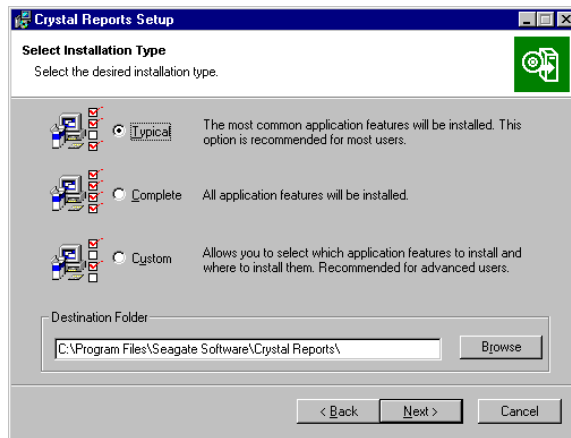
Crystal Reports Setup

Select Installation Type

Select the desired installation type.

Typical

The most common application features will be installed. This option is recommended for most users.

Complete

All application features will be installed.

Custom

Allows you to select which application features to install and where to install them. Recommended for advanced users.

Destination Folder

C:\Program Files\Seagate Software\Crystal Reports\

Browse

< Back

Next >

Cancel